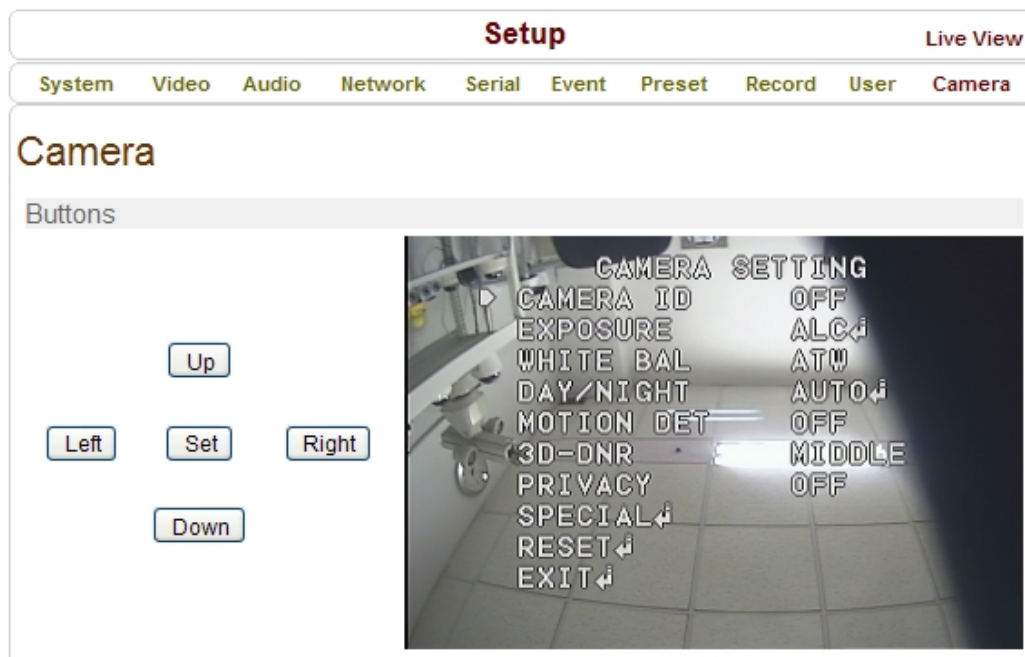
Setup

Live View

System Video Audio Network Serial Event Preset Record User Camera

Camera

Buttons

Up

Left Set Right

Down

CAMERA SETTING
CAMERA ID OFF
EXPOSURE ALC↵
WHITE BAL ATW
DAY/NIGHT AUTO↵
MOTION DET OFF
3D-DNR MIDDLE
PRIVACY OFF
SPECIAL↵
RESET↵
EXIT↵